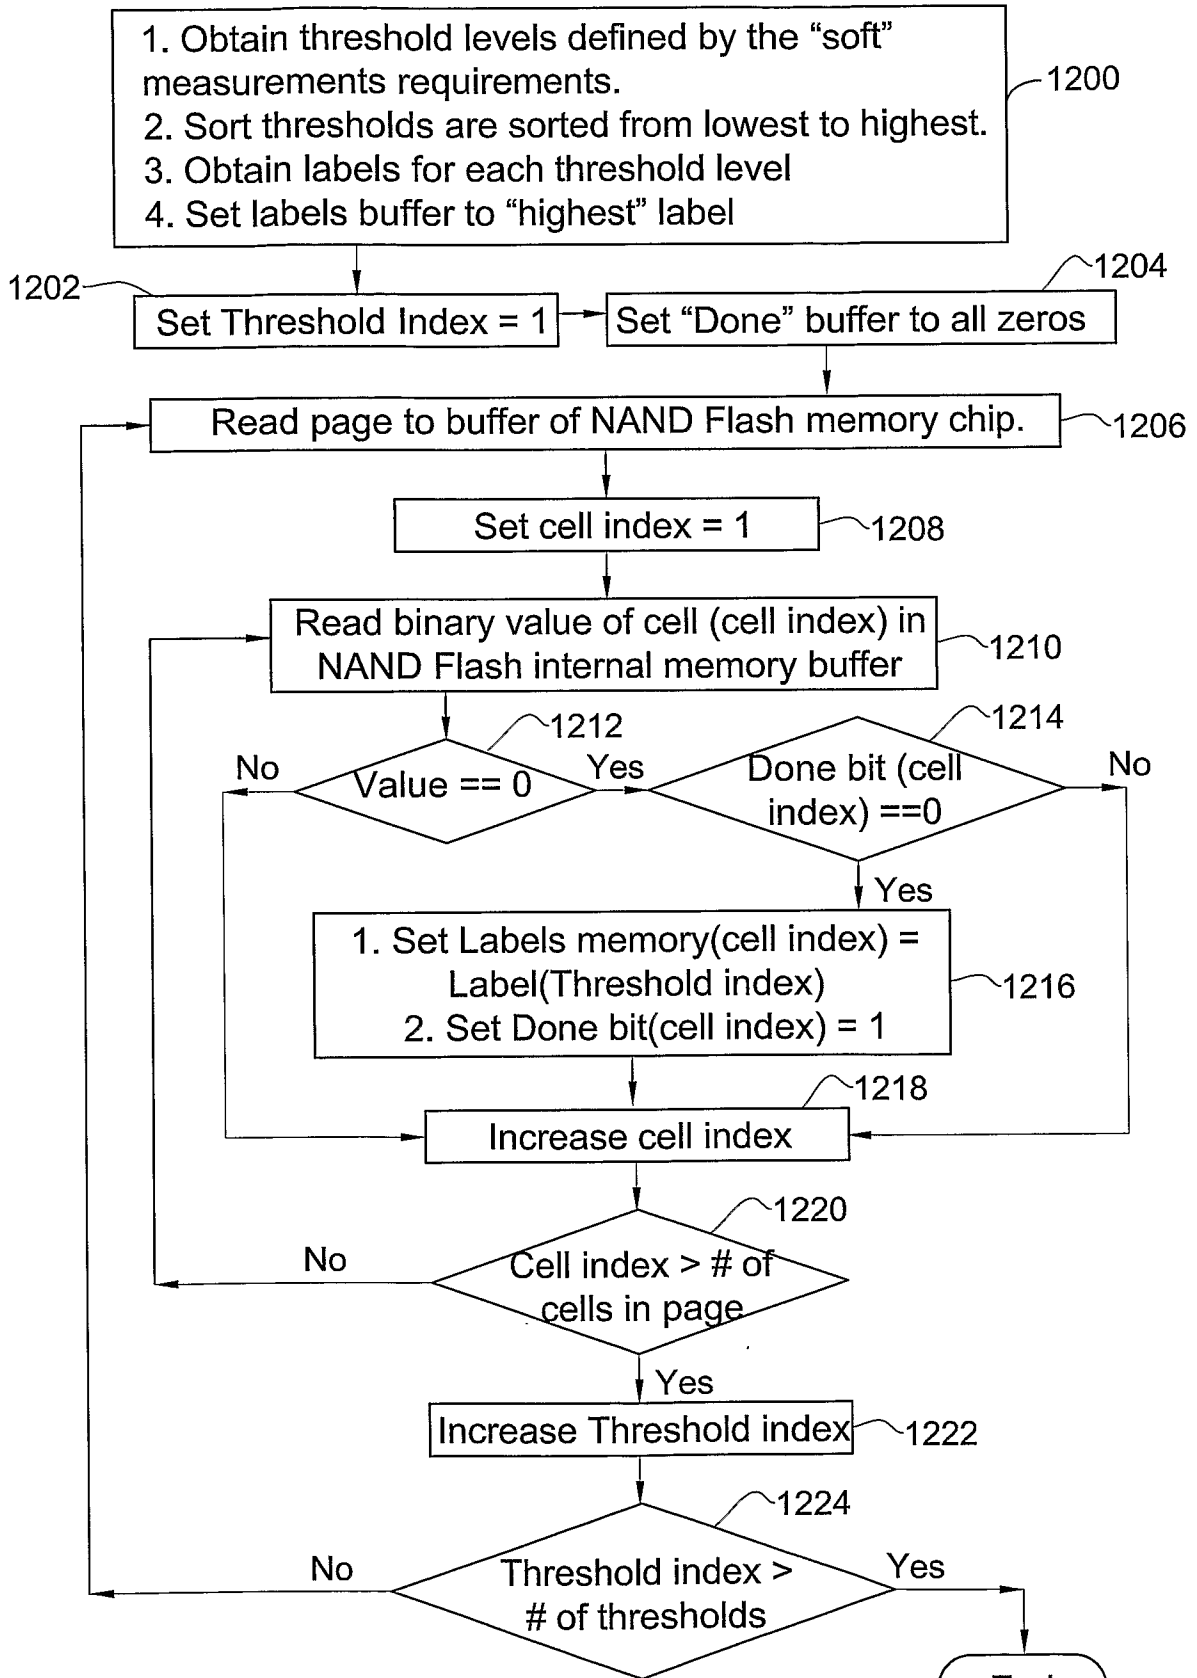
1. Obtain threshold levels defined by the “soft” measurements requirements.
2. Sort thresholds are sorted from lowest to highest.
3. Obtain labels for each threshold level
4. Set labels buffer to “highest” label

1200

1202
Set Threshold Index = 1

1204
Set “Done” buffer to all zeros

Read page to buffer of NAND Flash memory chip.
1206

Set cell index = 1
1208

Read binary value of cell (cell index) in NAND Flash internal memory buffer
1210

1212
No
Value == 0
Yes

1214
Done bit (cell index) ==0
No

Yes

1. Set Labels memory(cell index) = Label(Threshold index)
2. Set Done bit(cell index) = 1
1216

1218
Increase cell index

1220
No
Cell index > # of cells in page

Yes
Increase Threshold index
1222

1224
No
Threshold index > # of thresholds
Yes

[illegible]